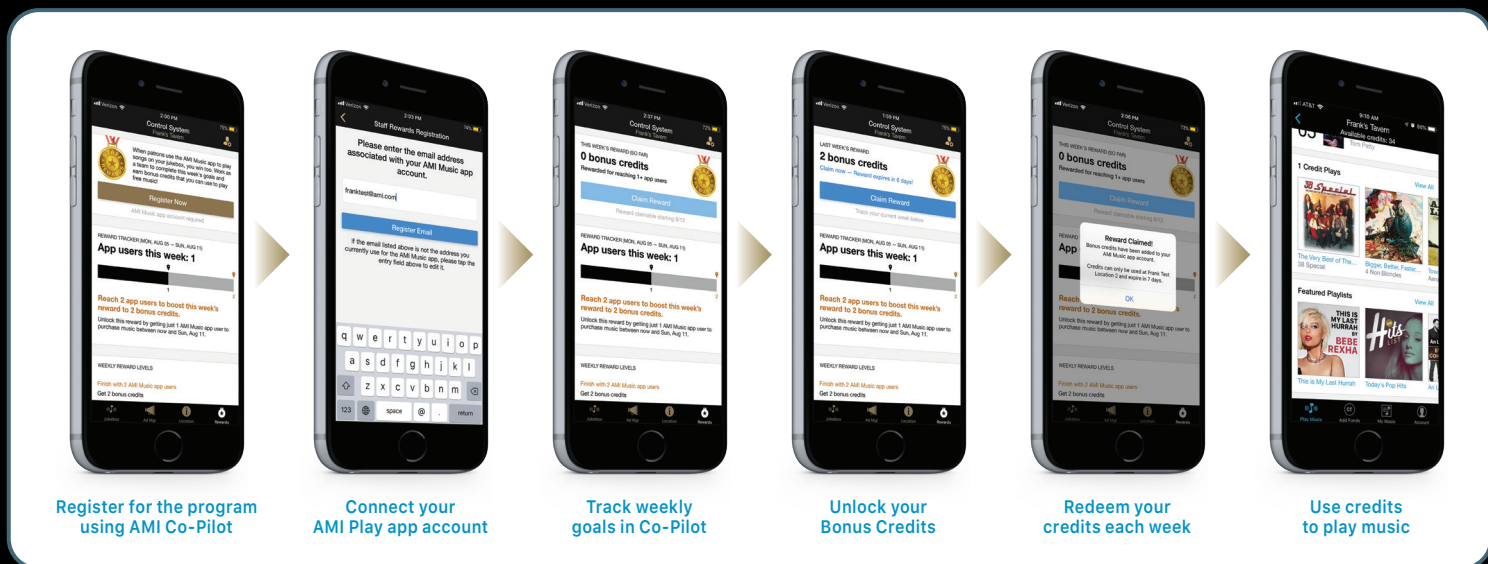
Verizon 2:00 PM 75%

Control System
Frank's Tavern

When patrons use the AMI Music app to play songs on your jukebox, you win too. Work as a team to complete this week's goals and earn bonus credits that you can use to play free music!

Register Now

AMI Music app account required

REWARD TRACKER (MON, AUG 05 — SUN, AUG 11)
App users this week: 1

Reach 2 app users to boost this week's reward to 2 bonus credits.

Unlock this reward by getting just 1 AMI Music app user to purchase music between now and Sun, Aug 11.

WEEKLY REWARD LEVELS

Finish with 2 AMI Music app users
Get 2 bonus credits

Jukebox Ad Hoc Location Rewards

Register for the program using AMI Co-Pilot

2:03 PM
Staff Rewards Registration

Please enter the email address associated with your AMI Music app account.

franktest@ami.com

Register Email

If the email listed above is not the address you currently use for the AMI Music app, please tap the entry field above to edit it.

q w e r t y u i o p
a s d f g h j k l
z x c v b n m
123 space @ . return

Connect your AMI Play app account

Verizon 2:37 PM 72%

Control System
Frank's Tavern

THIS WEEK'S REWARD (SO FAR)
0 bonus credits
Rewarded for reaching 1+ app users

Claim Reward
Reward claimable starting 8/12

REWARD TRACKER (MON, AUG 05 — SUN, AUG 11)
App users this week: 1

Reach 2 app users to boost this week's reward to 2 bonus credits.

Unlock this reward by getting just 1 AMI Music app user to purchase music between now and Sun, Aug 11.

WEEKLY REWARD LEVELS

Finish with 2 AMI Music app users
Get 2 bonus credits

Jukebox Ad Hoc Location Rewards

Track weekly goals in Co-Pilot

1:59 PM 76%

Control System
Frank's Tavern

LAST WEEK'S REWARD
2 bonus credits
Claim now — Reward expires in 6 days!

Claim Reward
Track your current week below

REWARD TRACKER (MON, AUG 05 — SUN, AUG 11)
App users this week: 1

Reach 2 app users to boost this week's reward to 2 bonus credits.

Unlock this reward by getting just 1 AMI Music app user to purchase music between now and Sun, Aug 11.

WEEKLY REWARD LEVELS

Finish with 2 AMI Music app users
Get 2 bonus credits

Jukebox Ad Hoc Location Rewards

Unlock your Bonus Credits

Verizon 2:06 PM 73%

Control System
Frank's Tavern

THIS WEEK'S REWARD (SO FAR)
0 bonus credits
Rewarded for reaching 1+ app users

Claim Reward
Reward claimable starting 8/12

Reward Claimed!
Bonus credits have been added to your AMI Music app account.

Credits can only be used at Frank Test Location 2 and expire in 7 days.

OK

Reach 2 app users to boost this week's reward to 2 bonus credits.

Unlock this reward by getting just 1 AMI Music app user to purchase music between now and Sun, Aug 11.

WEEKLY REWARD LEVELS

Finish with 2 AMI Music app users
Get 2 bonus credits

Jukebox Ad Hoc Location Rewards

Redeem your credits each week

AT&T 9:10 AM 66%

Frank's Tavern
Available credits: 34
Tom Petty

1 Credit Plays View All

The Very Best of The...
38 Special

Bigger, Better, Faster...
4 Non Blondes

Featured Playlists View All

THIS IS MY LAST HURRAH BEBE REXHA

Hits

This is My Last Hurrah
Today's Pop Hits

Play Music Add Funds My Music Account

Use credits to play music